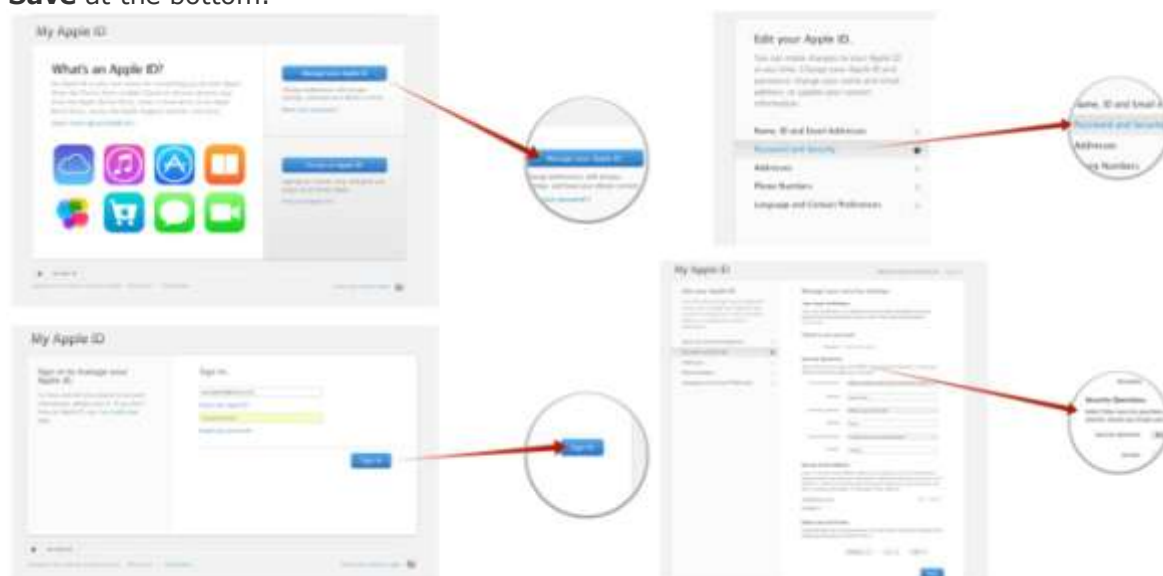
Save at the bottom.

My Apple ID

What's an Apple ID?

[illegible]

Manage your Apple ID

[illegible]

Create an Apple ID

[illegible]

Manage your Apple ID

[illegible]

Edit your Apple ID.

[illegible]

Name, ID and Email Addresses

Password and Security

Addresses

Phone Numbers

Language and Contact Preferences

Name, ID and Email A

Password and Security

Addresses

Numbers

My Apple ID

Sign in to manage your Apple ID

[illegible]

Sign In

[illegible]

Sign In

Sign In

My Apple ID

Edit your Apple ID

Manage your security settings

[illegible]

Security Questions

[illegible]

Save